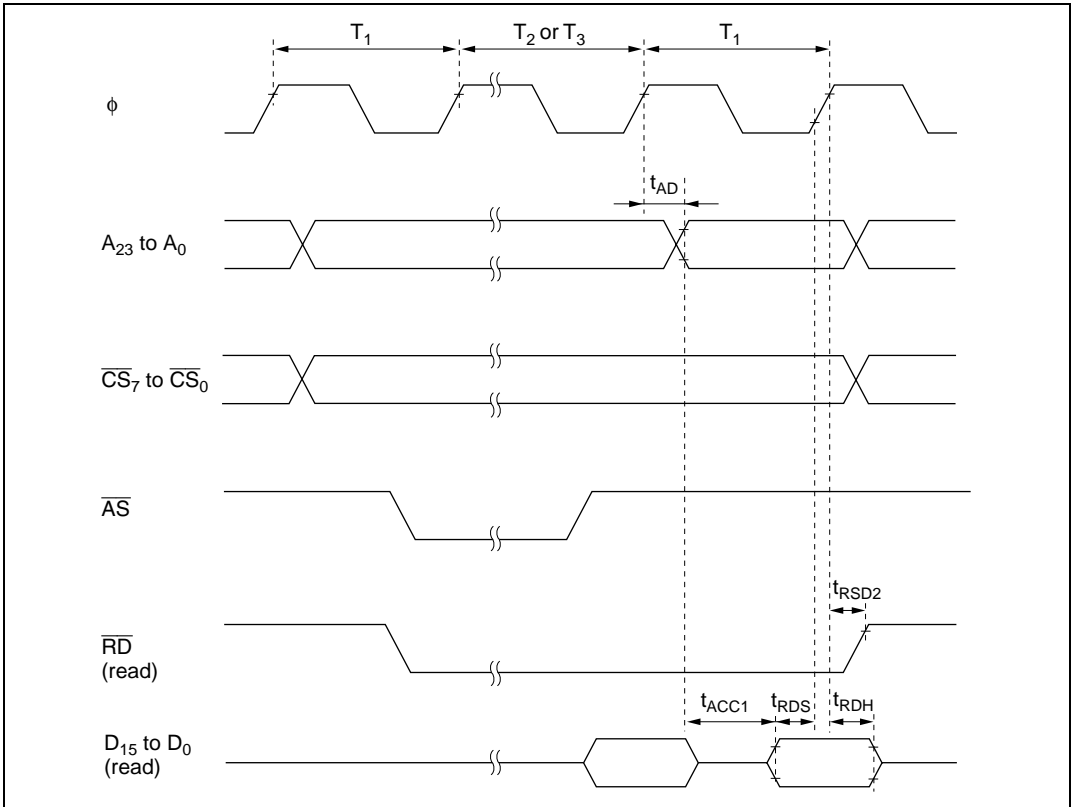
$T_1$
$T_2$ or $T_3$
$T_1$

$\phi$

$t_{AD}$

$A_{23}$ to $A_0$

$\overline{CS}_7$ to $\overline{CS}_0$

$\overline{AS}$

$t_{RSD2}$

$\overline{RD}$
(read)

$t_{ACC1}$
$t_{RDS}$
$t_{RDH}$

$D_{15}$ to $D_0$
(read)